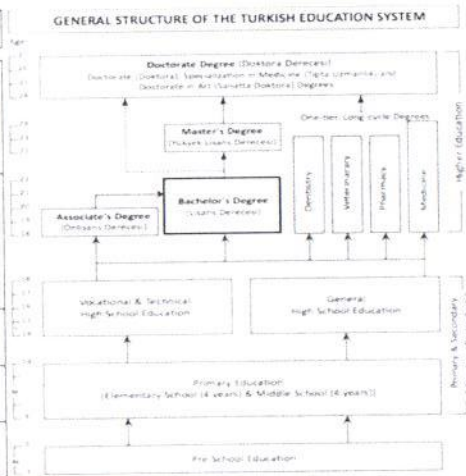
GENERAL STRUCTURE OF THE TURKISH EDUCATION SYSTEM

Age

Doctorate Degree (Doktora Derecesi)
Doctorate (Doktora), Specialization in Medicine (Tıpta Uzmanlık) and Doctorate in Art (Sanatta Doktora) Degrees

Master's Degree
(Yüksek Lisans Derecesi)

One-tier Long-cycle Degrees

Associate's Degree
(Önlisans Derecesi)

Bachelor's Degree
(Lisans Derecesi)

Dentistry

Veterinary

Pharmacy

Medicine

Higher Education

Vocational & Technical High School Education

General High School Education

Primary Education
(Elementary School (4 years) & Middle School (4 years))

Primary & Secondary

Pre-School Education